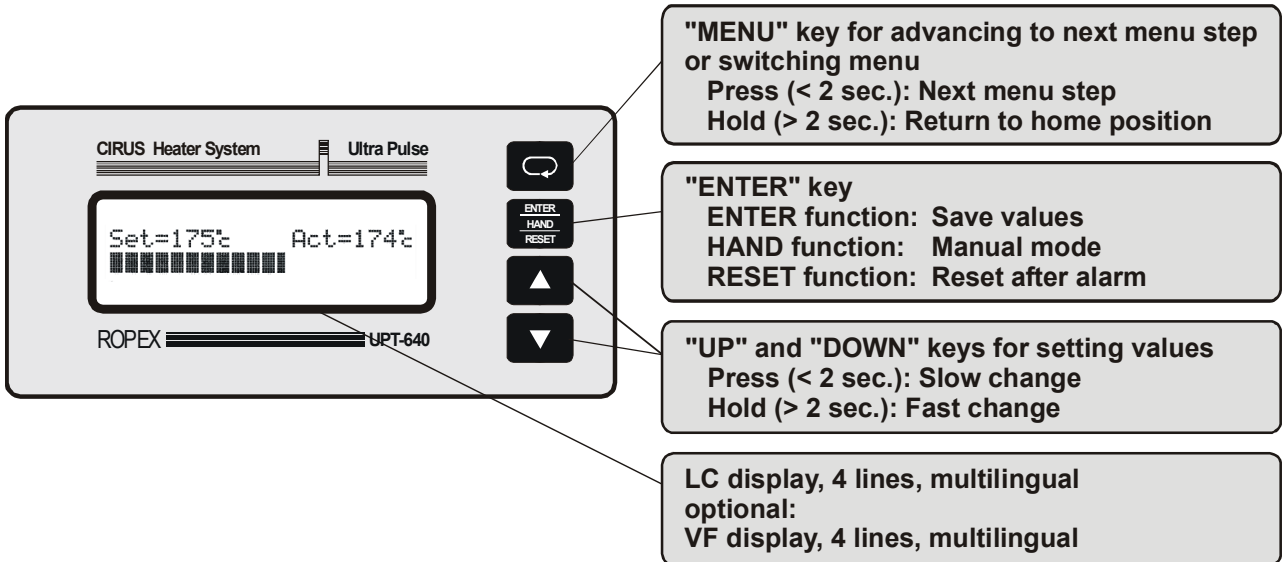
CIRUS Heater System

Ultra Pulse

Set=175°c Act=174°c

ROPEX

UPT-640

ENTER
HAND
RESET

"MENU" key for advancing to next menu step or switching menu
Press (< 2 sec.): Next menu step
Hold (> 2 sec.): Return to home position

"ENTER" key
ENTER function: Save values
HAND function: Manual mode
RESET function: Reset after alarm

"UP" and "DOWN" keys for setting values
Press (< 2 sec.): Slow change
Hold (> 2 sec.): Fast change

LC display, 4 lines, multilingual
optional:
VF display, 4 lines, multilingual